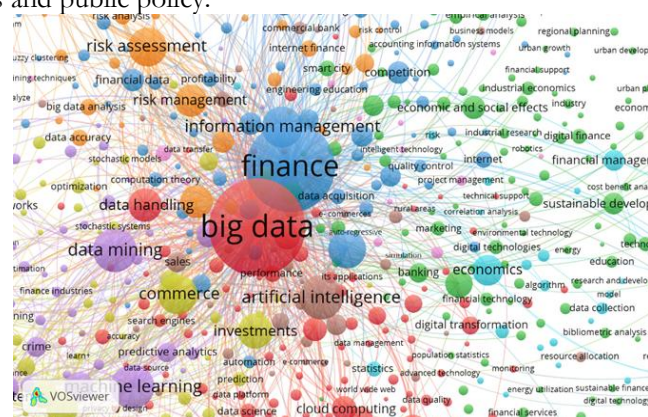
s and public policy.

risk analysis
commercial bank
risk control
business models
empirical analysis
regional planning
risk assessment
internet finance
accounting information systems
urban growth
urban develop
fuzzy clustering
smart city
competition
financial support
ning techniques
financial data
profitability
industrial economics
urban p
alyze
big data analysis
risk management
engineering education
economic and social effects
industry
econom
data accuracy
information management
risk
industrial research
digital finance
data transfer
intelligent technology
robotics
stochastic models
finance
quality control
internet
financial manage
optimization
computation theory
project management
cost benefit ana
works
data handling
data acquisition
technical support
sustainable develop
stochastic systems
big data
e-commerce
rural areas
correlation analysis
techn
auto-regressive
marketing
environmental technology
education
data mining
simulation
digital technologies
energy
sales
banking
economics
research and develo
finance industries
performance
its applications
algorithm
model
commerce
artificial intelligence
financial technology
data collection
search engines
investments
digital transformation
bibliometric analysis
accuracy
data management
crime
predictive analytics
population statistics
resource allocation
research
learn
automation
e-commerce
statistics
advanced technology
monitoring
machine learning
prediction
energy utilization
sustainable finance
VOSviewer
data platform
world wide web
digital technolog
design
data science
cloud computing
data quality
financial services